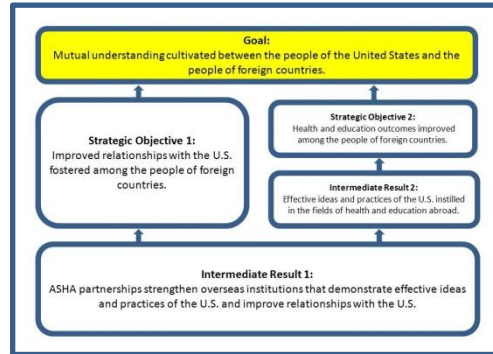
Goal:
Mutual understanding cultivated between the people of the United States and the people of foreign countries.

Strategic Objective 1:
Improved relationships with the U.S. fostered among the people of foreign countries.

Strategic Objective 2:
Health and education outcomes improved among the people of foreign countries.

Intermediate Result 2:
Effective ideas and practices of the U.S. instilled in the fields of health and education abroad.

Intermediate Result 1:
ASHA partnerships strengthen overseas institutions that demonstrate effective ideas and practices of the U.S. and improve relationships with the U.S.